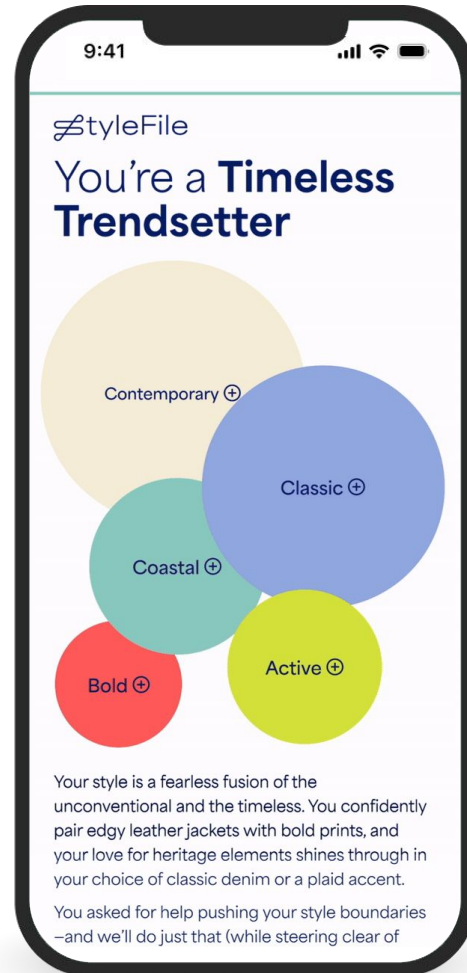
9:41

StyleFile

You're a **Timeless Trendsetter**

Contemporary ⊕

Classic ⊕

Coastal ⊕

Bold ⊕

Active ⊕

Your style is a fearless fusion of the unconventional and the timeless. You confidently pair edgy leather jackets with bold prints, and your love for heritage elements shines through in your choice of classic denim or a plaid accent.

You asked for help pushing your style boundaries –and we'll do just that (while steering clear of